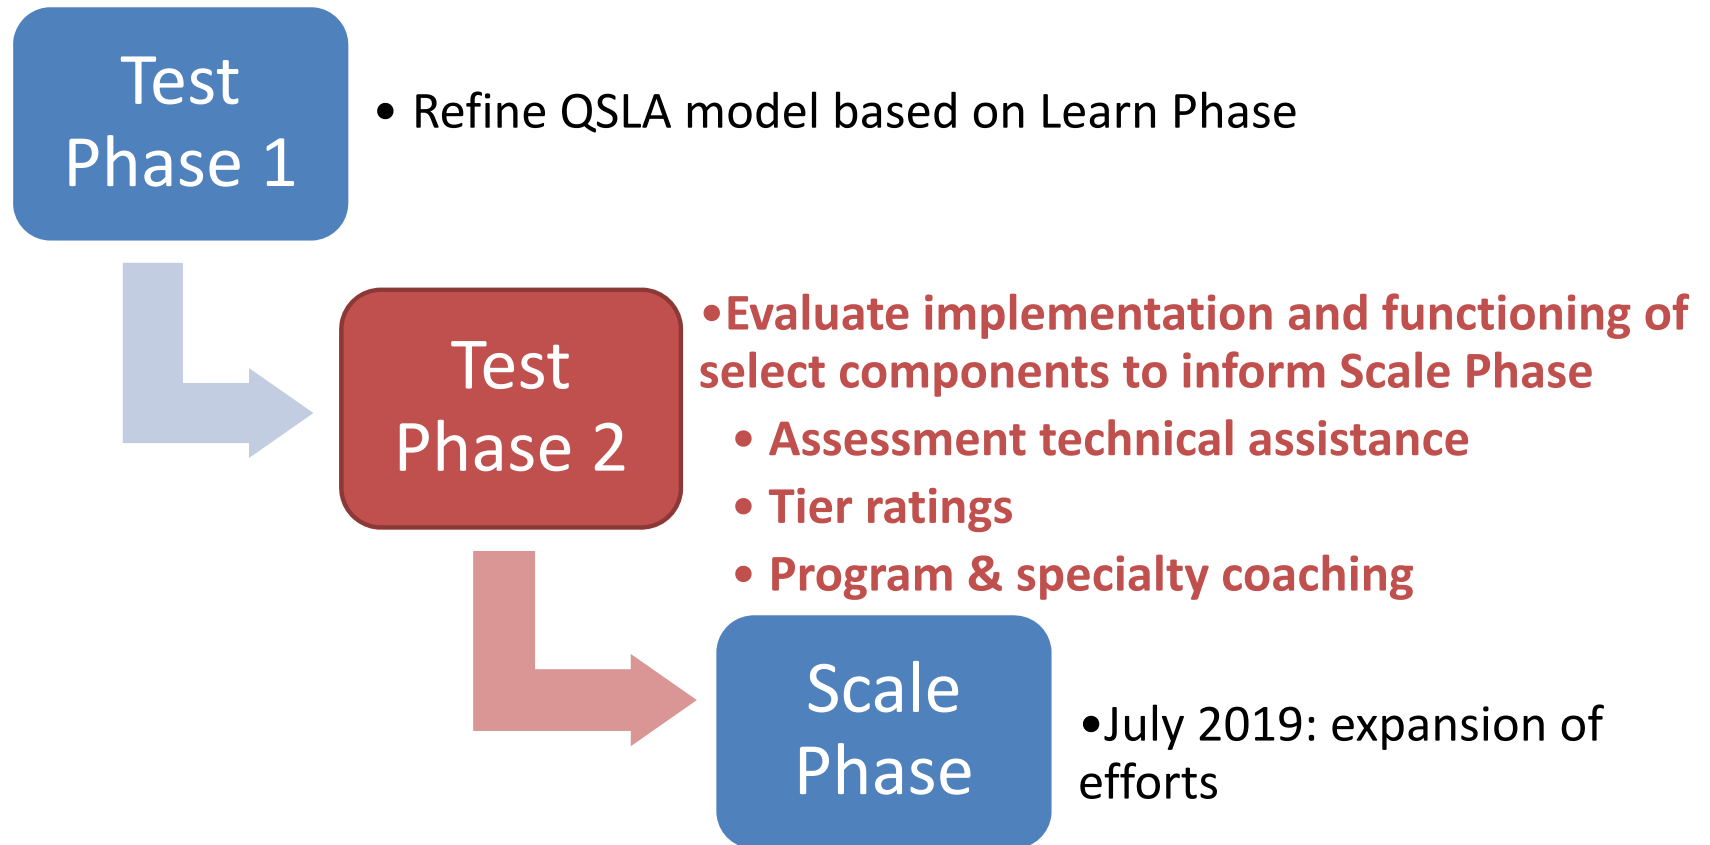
Test Phase 1

• Refine QSLA model based on Learn Phase

Test Phase 2

•Evaluate implementation and functioning of select components to inform Scale Phase

• Assessment technical assistance
• Tier ratings
• Program & specialty coaching

Scale Phase

•July 2019: expansion of efforts